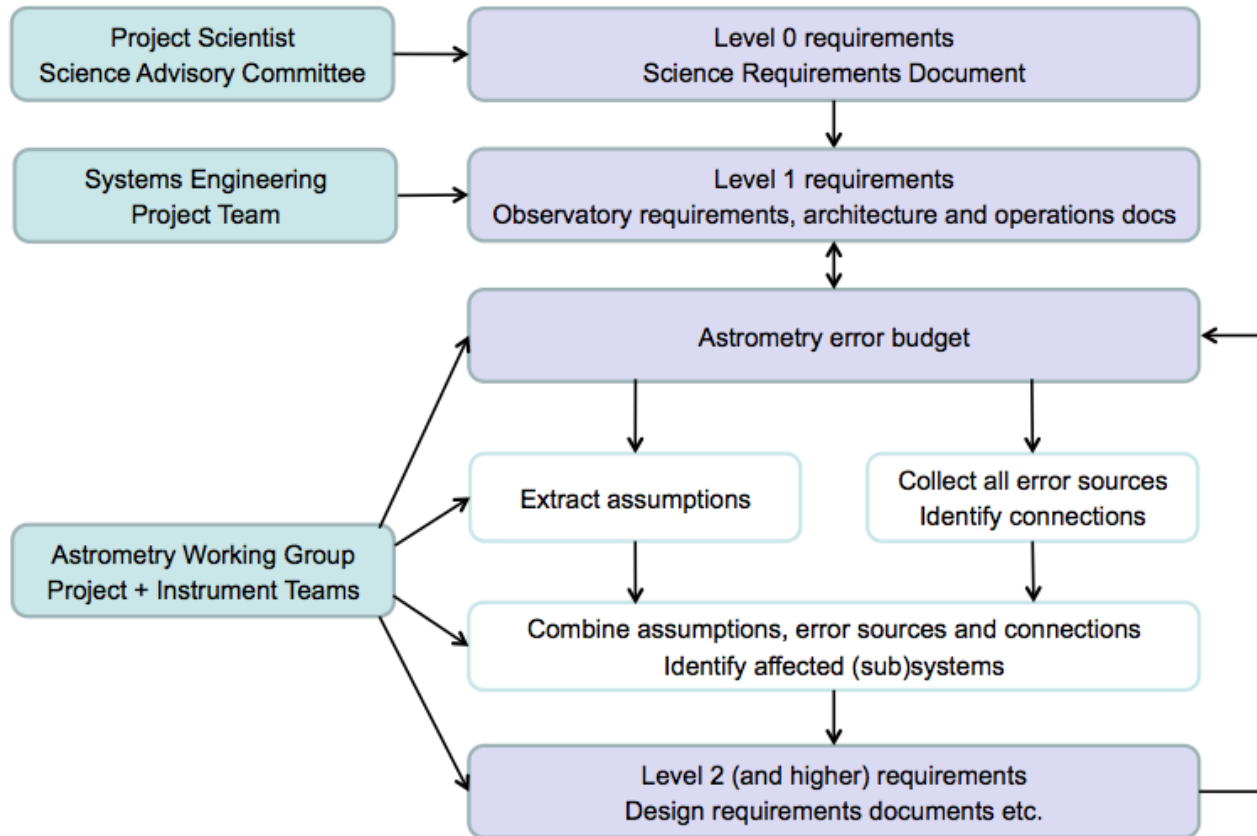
Project Scientist
Science Advisory Committee

Level 0 requirements
Science Requirements Document

Systems Engineering
Project Team

Level 1 requirements
Observatory requirements, architecture and operations docs

Astrometry error budget

Extract assumptions

Collect all error sources
Identify connections

Astrometry Working Group
Project + Instrument Teams

Combine assumptions, error sources and connections
Identify affected (sub)systems

Level 2 (and higher) requirements
Design requirements documents etc.